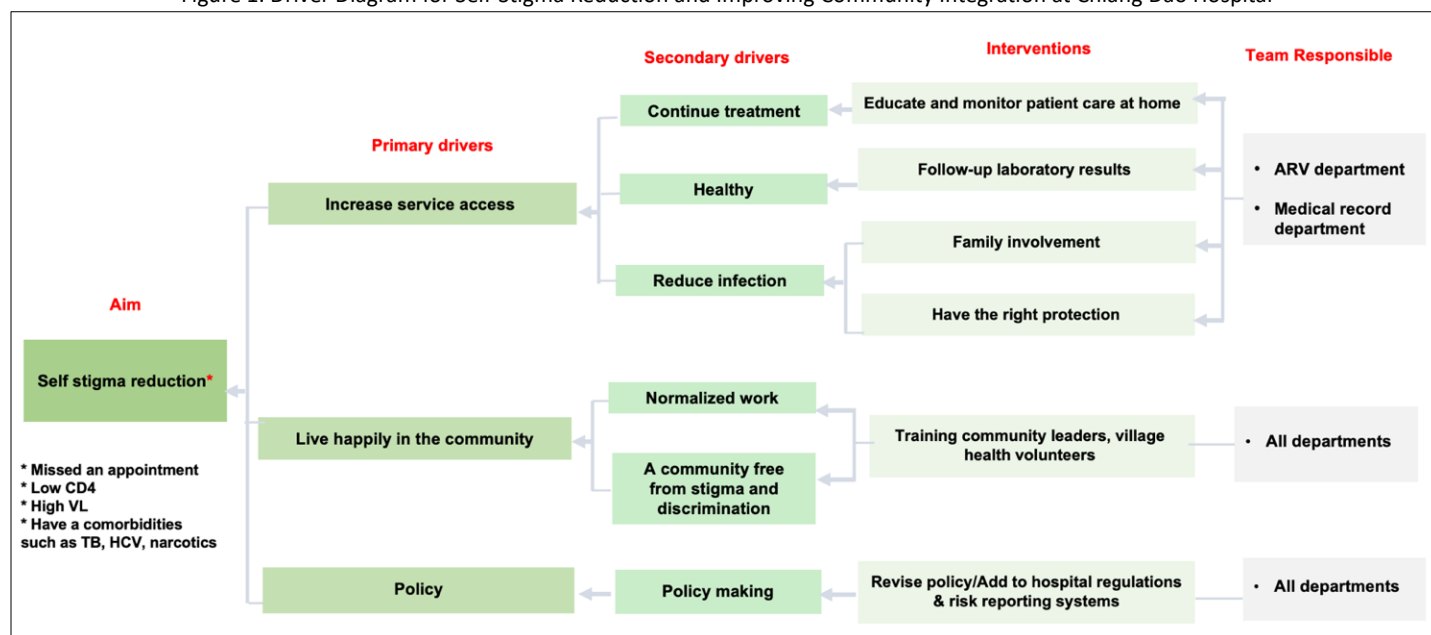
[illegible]

Aim

Self stigma reduction*

* Missed an appointment
* Low CD4
* High VL
* Have a comorbidities such as TB, HCV, narcotics

Primary drivers

Increase service access

Live happily in the community

Policy

Secondary drivers

Continue treatment

Healthy

Reduce infection

Normalized work

A community free from stigma and discrimination

Policy making

Interventions

Educate and monitor patient care at home

Follow-up laboratory results

Family involvement

Have the right protection

Training community leaders, village health volunteers

Revise policy/Add to hospital regulations & risk reporting systems

Team Responsible

• ARV department
• Medical record department

• All departments

• All departments